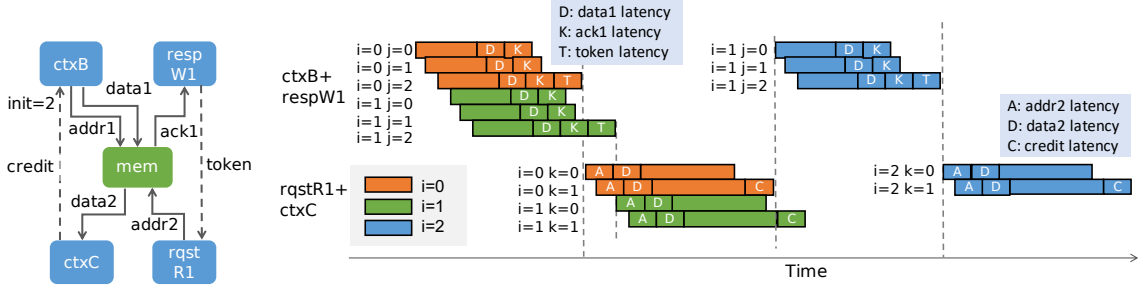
ctxB

resp W1

init=2

data1

addr1

ack1

credit

mem

token

data2

addr2

ctxC

rqst R1

D: data1 latency
K: ack1 latency
T: token latency

ctxB+ respW1

i=0 j=0
i=0 j=1
i=0 j=2
i=1 j=0
i=1 j=1
i=1 j=2

D K
D K
D K T
D K
D K
D K T

i=1 j=0
i=1 j=1
i=1 j=2

D K
D K
D K T

A: addr2 latency
D: data2 latency
C: credit latency

rqstR1+ ctxC

i=0
i=1
i=2

i=0 k=0
i=0 k=1
i=1 k=0
i=1 k=1

A D
A D C
A D
A D C

i=2 k=0
i=2 k=1

A D
A D C

Time